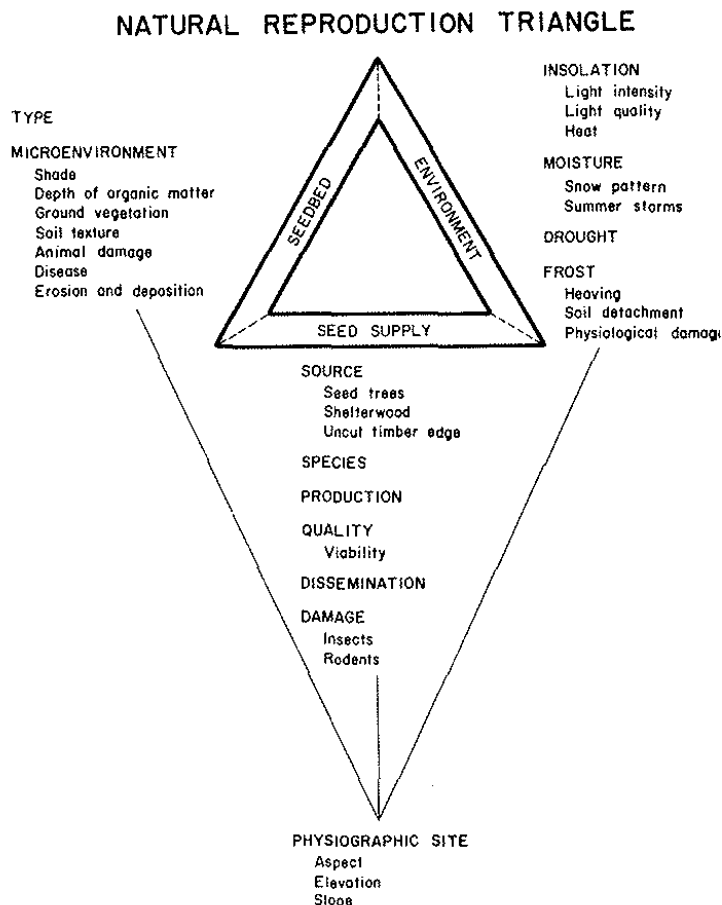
NATURAL REPRODUCTION TRIANGLE

TYPE

MICROENVIRONMENT
Shade
Depth of organic matter
Ground vegetation
Soil texture
Animal damage
Disease
Erosion and deposition

SEEDBED

ENVIRONMENT

SEED SUPPLY

INSOLATION
Light intensity
Light quality
Heat

MOISTURE
Snow pattern
Summer storms

DROUGHT

FROST
Heaving
Soil detachment
Physiological damag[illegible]

SOURCE
Seed trees
Shelterwood
Uncut timber edge

SPECIES

PRODUCTION

QUALITY
Viability

DISSEMINATION

DAMAGE
Insects
Rodents

PHYSIOGRAPHIC SITE
Aspect
Elevation
Slope